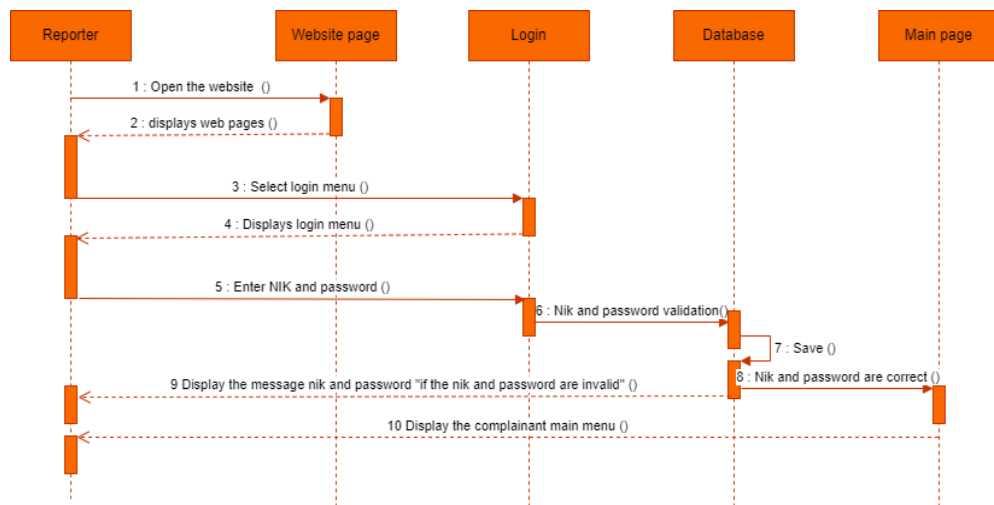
Reporter

Website page

Login

Database

Main page

1 : Open the website ()

2 : displays web pages ()

3 : Select login menu ()

4 : Displays login menu ()

5 : Enter NIK and password ()

6 : Nik and password validation()

7 : Save ()

8 : Nik and password are correct ()

9 Display the message nik and password "if the nik and password are invalid" ()

10 Display the complainant main menu ()